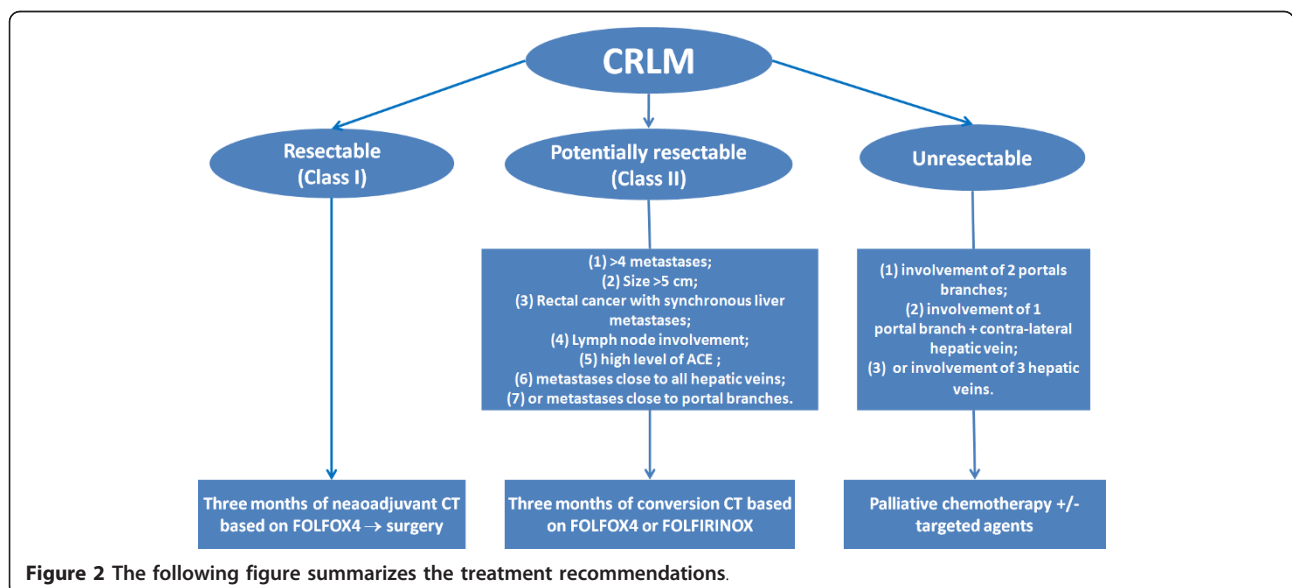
CRLM

Resectable (Class I)

Potentially resectable (Class II)

Unresectable

(1) >4 metastases;
(2) Size >5 cm;
(3) Rectal cancer with synchronous liver metastases;
(4) Lymph node involvement;
(5) high level of ACE ;
(6) metastases close to all hepatic veins;
(7) or metastases close to portal branches.

(1) involvement of 2 portals branches;
(2) involvement of 1 portal branch + contra-lateral hepatic vein;
(3) or involvement of 3 hepatic veins.

Three months of neaoadjuvant CT based on FOLFOX4 $\rightarrow$ surgery

Three months of conversion CT based on FOLFOX4 or FOLFIRINOX

Palliative chemotherapy +/- targeted agents

Figure 2 The following figure summarizes the treatment recommendations.